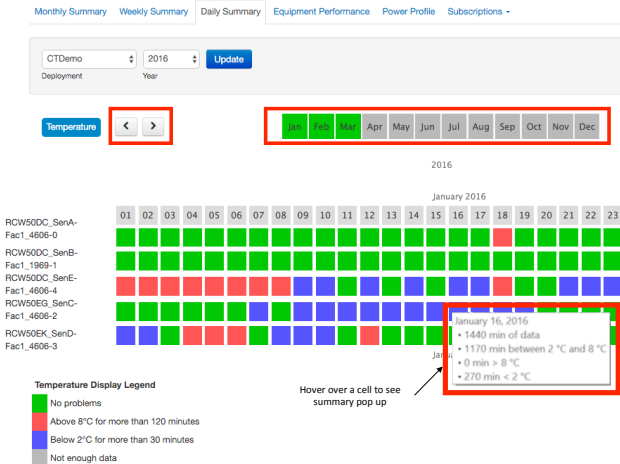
Monthly Summary | Weekly Summary | Daily Summary | Equipment Performance | Power Profile | Subscriptions

CTDemo
Deployment

2016
Year

Update

Temperature

Jan Feb Mar Apr May Jun Jul Aug Sep Oct Nov Dec

2016

January 2016

| | 01 | 02 | 03 | 04 | 05 | 06 | 07 | 08 | 09 | 10 | 11 | 12 | 13 | 14 | 15 | 16 | 17 | 18 | 19 | 20 | 21 | 22 | 23 |
|---|---|---|---|---|---|---|---|---|---|---|---|---|---|---|---|---|---|---|---|---|---|---|---|
| RCW50DC_SenA-Fac1_4606-0 | | | | | | | | | | | | | | | | | | | | | | | |
| RCW50DC_SenB-Fac1_1969-1 | | | | | | | | | | | | | | | | | | | | | | | |
| RCW50DC_SenE-Fac1_4606-4 | | | | | | | | | | | | | | | | | | | | | | | |
| RCW50EG_SenC-Fac1_4606-2 | | | | | | | | | | | | | | | | | | | | | | | |
| RCW50EK_SenD-Fac1_4606-3 | | | | | | | | | | | | | | | | | | | | | | | |

January 16, 2016
• 1440 min of data
• 1170 min between 2 °C and 8 °C
• 0 min > 8 °C
• 270 min < 2 °C

Janu

Hover over a cell to see summary pop up

Temperature Display Legend
No problems
Above 8°C for more than 120 minutes
Below 2°C for more than 30 minutes
Not enough data